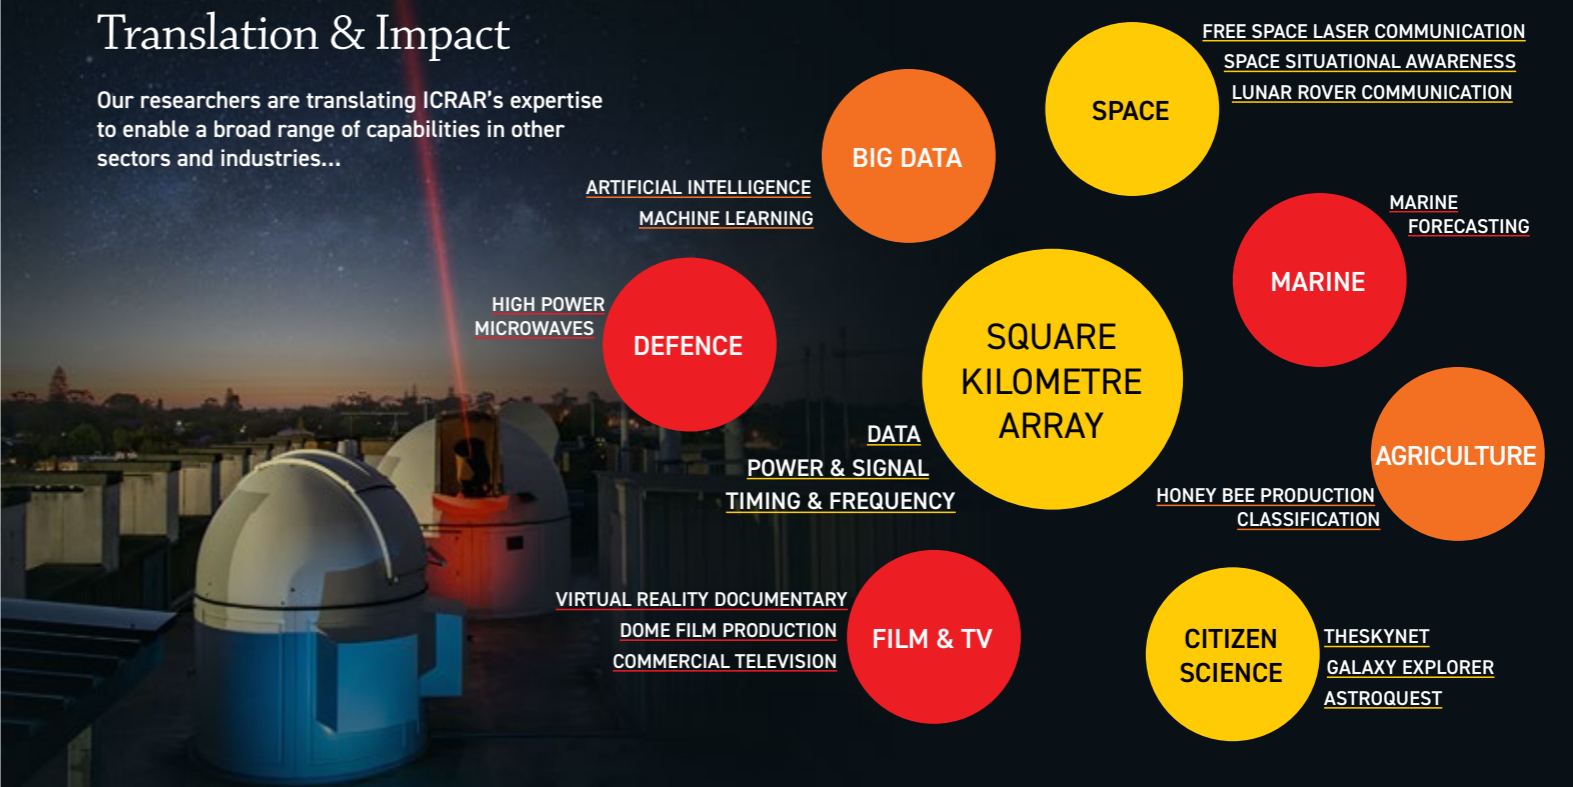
Translation & Impact

Our researchers are translating ICRAR's expertise to enable a broad range of capabilities in other sectors and industries...

FREE SPACE LASER COMMUNICATION
SPACE SITUATIONAL AWARENESS
LUNAR ROVER COMMUNICATION

SPACE

BIG DATA

ARTIFICIAL INTELLIGENCE
MACHINE LEARNING

MARINE FORECASTING

MARINE

HIGH POWER MICROWAVES

DEFENCE

SQUARE KILOMETRE ARRAY

DATA
POWER & SIGNAL
TIMING & FREQUENCY

AGRICULTURE

HONEY BEE PRODUCTION
CLASSIFICATION

VIRTUAL REALITY DOCUMENTARY
DOME FILM PRODUCTION
COMMERCIAL TELEVISION

FILM & TV

CITIZEN SCIENCE

THESKYNET
GALAXY EXPLORER
ASTROQUEST